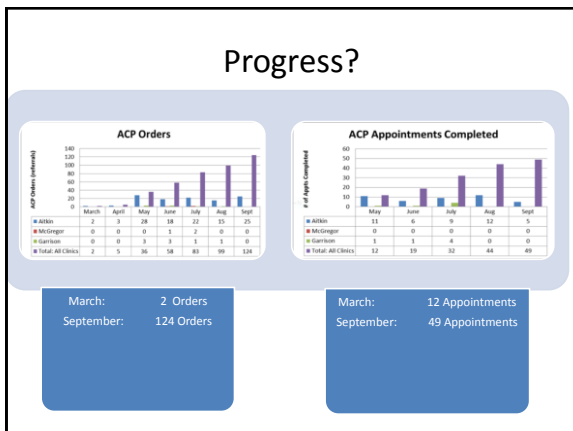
Progress?

ACP Orders

ACP Orders (referrals)

140
120
100
80
60
40
20
0

| | March | April | May | June | July | Aug | Sept |
|---|---|---|---|---|---|---|---|
| Aitkin | 2 | 3 | 28 | 18 | 22 | 15 | 25 |
| McGregor | 0 | 0 | 0 | 1 | 2 | 0 | 0 |
| Garrison | 0 | 0 | 3 | 3 | 1 | 1 | 0 |
| Total: All Clinics | 2 | 5 | 36 | 58 | 83 | 99 | 124 |

ACP Appointments Completed

# of Appts Completed

60
50
40
30
20
10
0

| | May | June | July | Aug | Sept |
|---|---|---|---|---|---|
| Aitkin | 11 | 6 | 9 | 12 | 5 |
| McGregor | 0 | 0 | 0 | 0 | 0 |
| Garrison | 1 | 1 | 4 | 0 | 0 |
| Total: All Clinics | 12 | 19 | 32 | 44 | 49 |

March: 2 Orders
September: 124 Orders

March: 12 Appointments
September: 49 Appointments